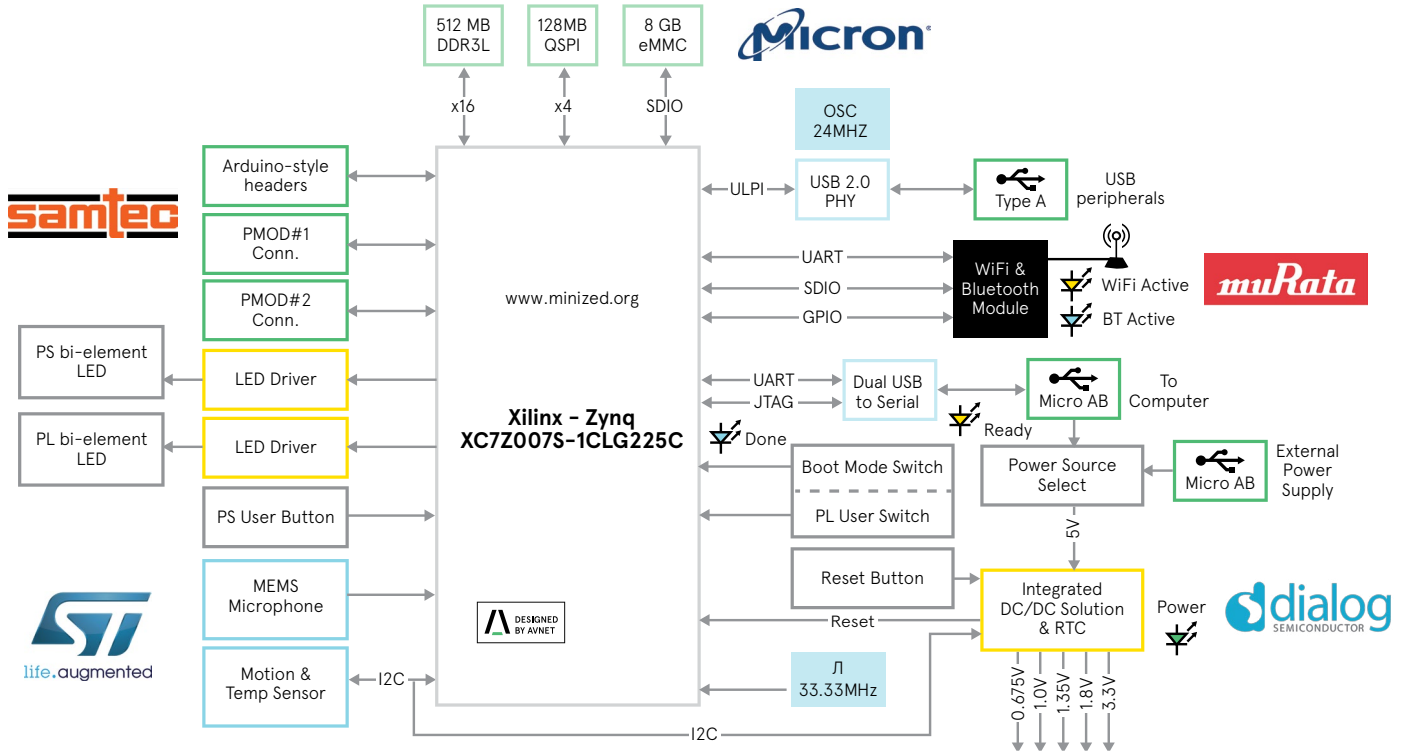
512 MB DDR3L

128MB QSPI

8 GB eMMC

Micron

x16

x4

SDIO

OSC 24MHZ

samtec

Arduino-style headers

PMOD#1 Conn.

PMOD#2 Conn.

PS bi-element LED

LED Driver

PL bi-element LED

LED Driver

PS User Button

MEMS Microphone

Motion & Temp Sensor

I2C

ST

life.augmented

www.minized.org

Xilinx - Zynq XC7Z007S-1CLG225C

DESIGNED BY AVNET

ULPI

USB 2.0 PHY

Type A

USB peripherals

UART

SDIO

GPIO

WiFi & Bluetooth Module

WiFi Active

BT Active

muRata

UART

JTAG

Dual USB to Serial

Micro AB

To Computer

Ready

Done

Boot Mode Switch

PL User Switch

Power Source Select

Micro AB

External Power Supply

5V

Reset Button

Integrated DC/DC Solution & RTC

Power

dialog SEMICONDUCTOR

Reset

Л 33.33MHz

I2C

0.675V

1.0V

1.35V

1.8V

3.3V